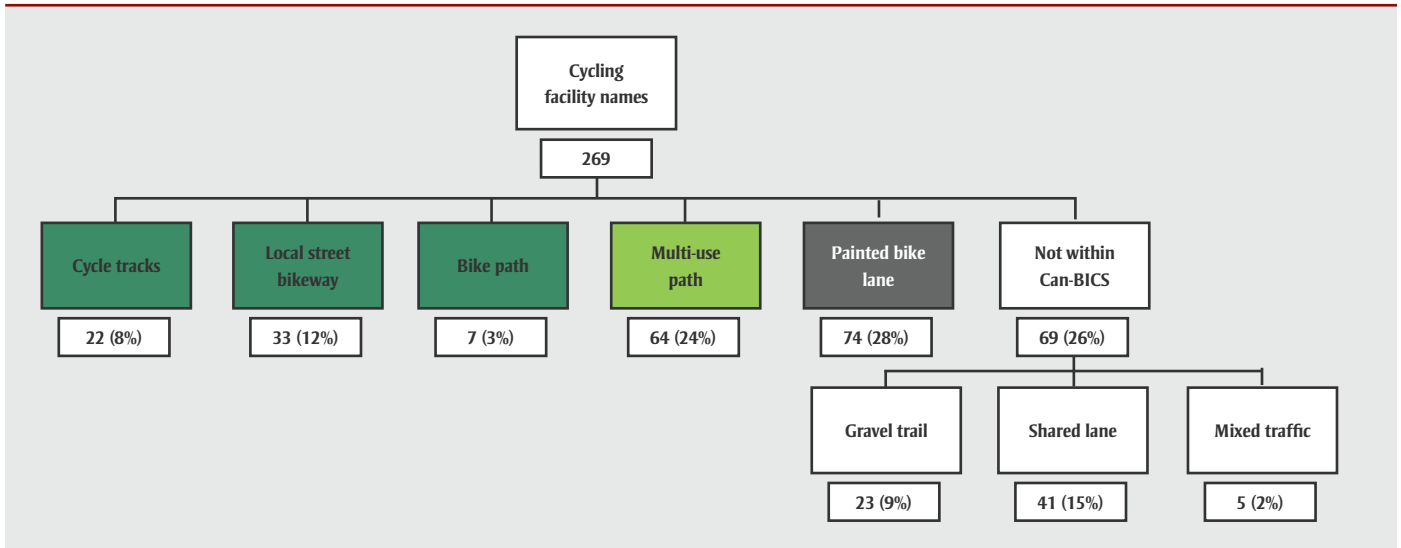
Cycling facility names

269

Cycle tracks

22 (8%)

Local street bikeway

33 (12%)

Bike path

7 (3%)

Multi-use path

64 (24%)

Painted bike lane

74 (28%)

Not within Can-BICS

69 (26%)

Gravel trail

23 (9%)

Shared lane

41 (15%)

Mixed traffic

5 (2%)